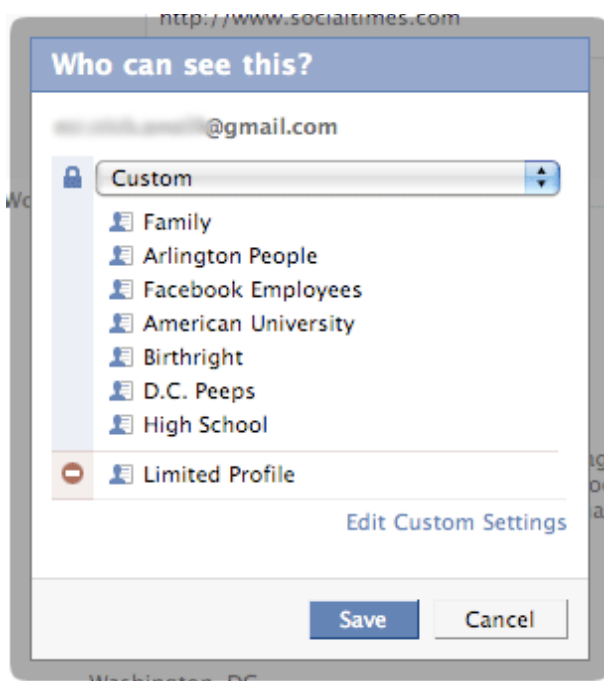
http://www.socialtimes.com

Who can see this?

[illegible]@gmail.com

Custom

Family
Arlington People
Facebook Employees
American University
Birthright
D.C. Peeps
High School

Limited Profile

Edit Custom Settings

Save
Cancel

Washington, DC